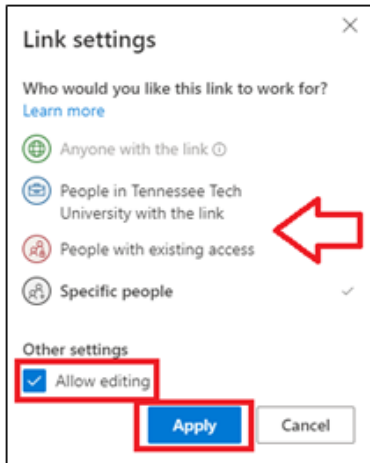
Link settings

×

Who would you like this link to work for?
Learn more

Anyone with the link ⓘ

People in Tennessee Tech University with the link

People with existing access

Specific people

✓

Other settings

Allow editing

Apply

Cancel